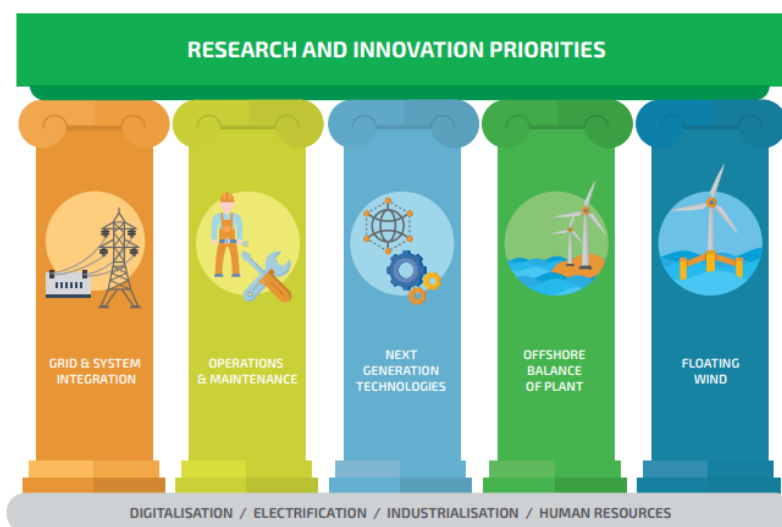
RESEARCH AND INNOVATION PRIORITIES

GRID & SYSTEM INTEGRATION

OPERATIONS & MAINTENANCE

NEXT GENERATION TECHNOLOGIES

OFFSHORE BALANCE OF PLANT

FLOATING WIND

DIGITALISATION / ELECTRIFICATION / INDUSTRIALISATION / HUMAN RESOURCES